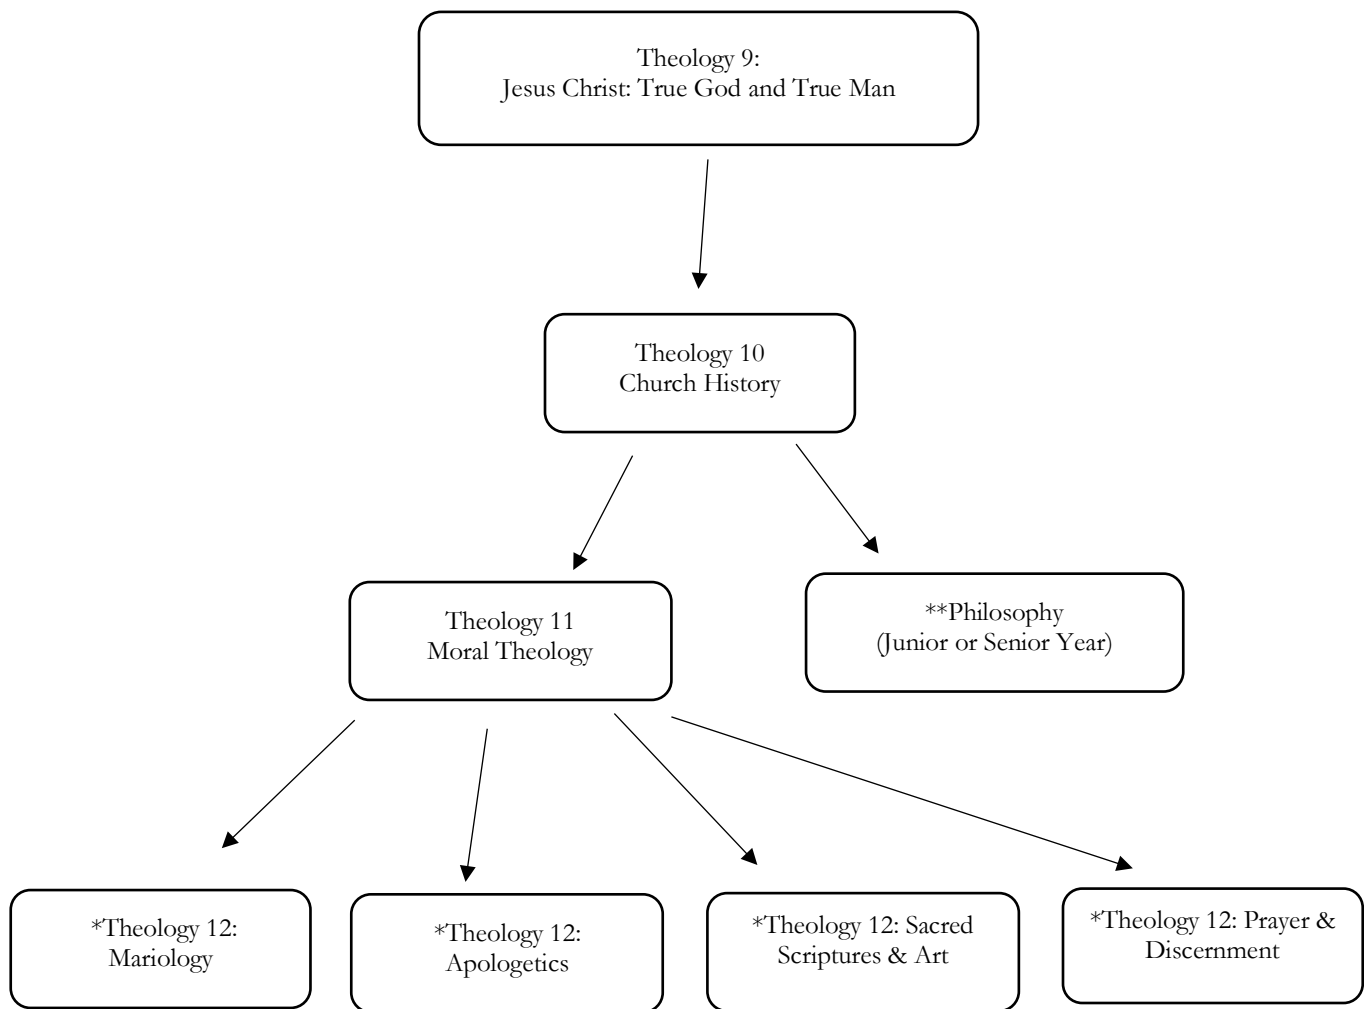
Theology 9:
Jesus Christ: True God and True Man

Theology 10
Church History

Theology 11
Moral Theology

**Philosophy
(Junior or Senior Year)

*Theology 12:
Mariology

*Theology 12:
Apologetics

*Theology 12: Sacred Scriptures & Art

*Theology 12: Prayer & Discernment